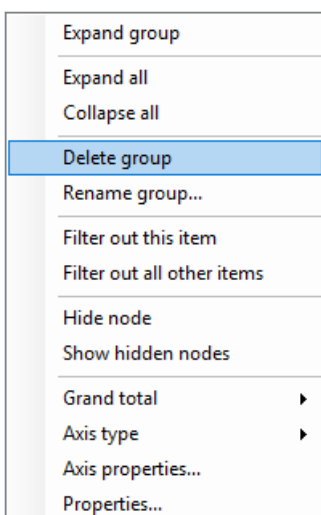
Expand group

Expand all
Collapse all

Delete group
Rename group...

Filter out this item
Filter out all other items

Hide node
Show hidden nodes

Grand total
Axis type
Axis properties...
Properties...